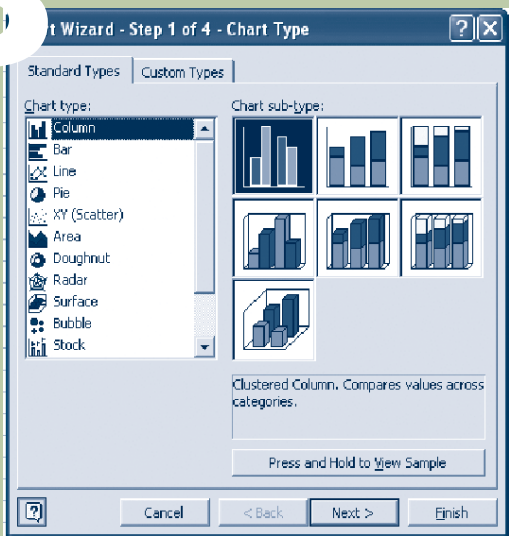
t Wizard - Step 1 of 4 - Chart Type

Standard Types | Custom Types

Chart type:
Column
Bar
Line
Pie
XY (Scatter)
Area
Doughnut
Radar
Surface
Bubble
Stock

Chart sub-type:

Clustered Column. Compares values across categories.

Press and Hold to View Sample

Cancel | < Back | Next > | Finish